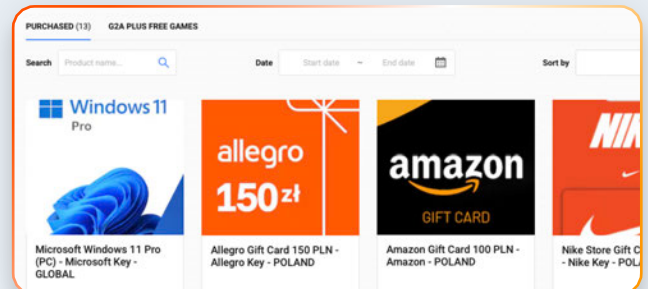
PURCHASED (13) G2A PLUS FREE GAMES

Search Product name...

Date Start date ~ End date

Sort by

Windows 11 Pro

allegro 150 zł

amazon GIFT CARD

NIK

Microsoft Windows 11 Pro (PC) - Microsoft Key - GLOBAL

Allegro Gift Card 150 PLN - Allegro Key - POLAND

Amazon Gift Card 100 PLN - Amazon - POLAND

Nike Store Gift C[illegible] - Nike Key - POL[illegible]